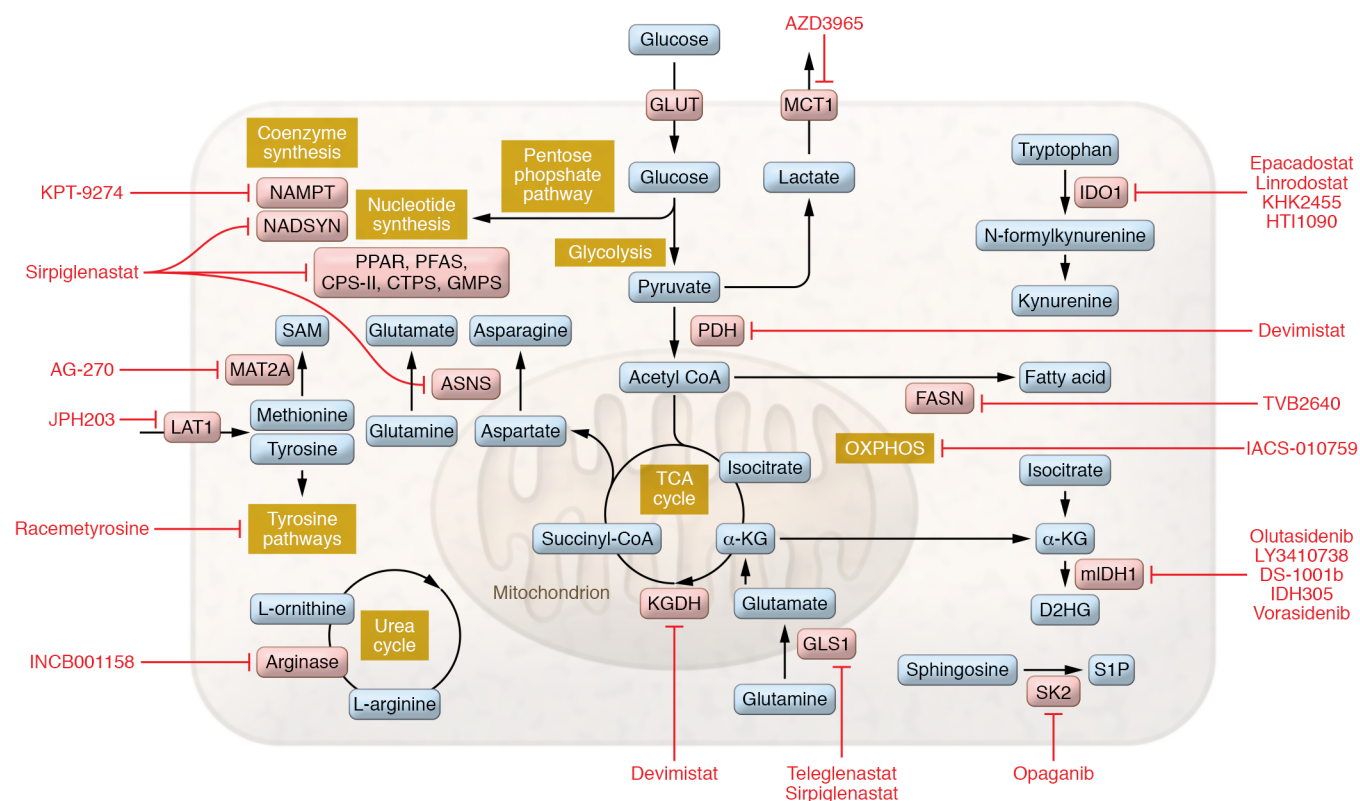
AZD3965

Glucose

GLUT

MCT1

Coenzyme synthesis

Pentose phopshate pathway

Glucose

Lactate

Tryptophan

KPT-9274

NAMPT

Nucleotide synthesis

IDO1

Epacadostat
Linrodostat
KHK2455
HTI1090

NADSYN

Glycolysis

N-formylkynurenine

Sirpiglenastat

PPAR, PFAS, CPS-II, CTPS, GMPS

Pyruvate

Kynurenine

SAM

Glutamate

Asparagine

PDH

Devimistat

AG-270

MAT2A

ASNS

Acetyl CoA

Fatty acid

FASN

TVB2640

JPH203

LAT1

Methionine

Tyrosine

Glutamine

Aspartate

OXPHOS

IACS-010759

Isocitrate

TCA cycle

Isocitrate

Racemetyrosine

Tyrosine pathways

Succinyl-CoA

α-KG

α-KG

Olutasidenib
LY3410738
DS-1001b
IDH305
Vorasidenib

mIDH1

Mitochondrion

L-ornithine

KGDH

Glutamate

D2HG

Urea cycle

GLS1

INCB001158

Arginase

Sphingosine

S1P

SK2

L-arginine

Glutamine

Devimistat

Teleglenastat
Sirpiglenastat

Opaganib